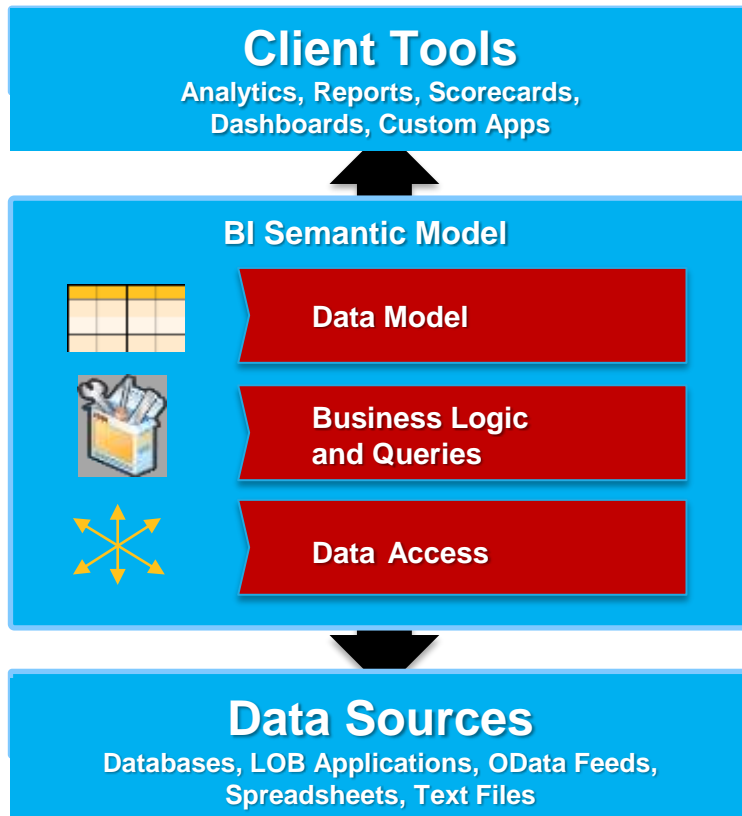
Client Tools
Analytics, Reports, Scorecards, Dashboards, Custom Apps

BI Semantic Model

Data Model

Business Logic and Queries

Data  Access

Data Sources
Databases, LOB Applications, OData Feeds, Spreadsheets, Text Files